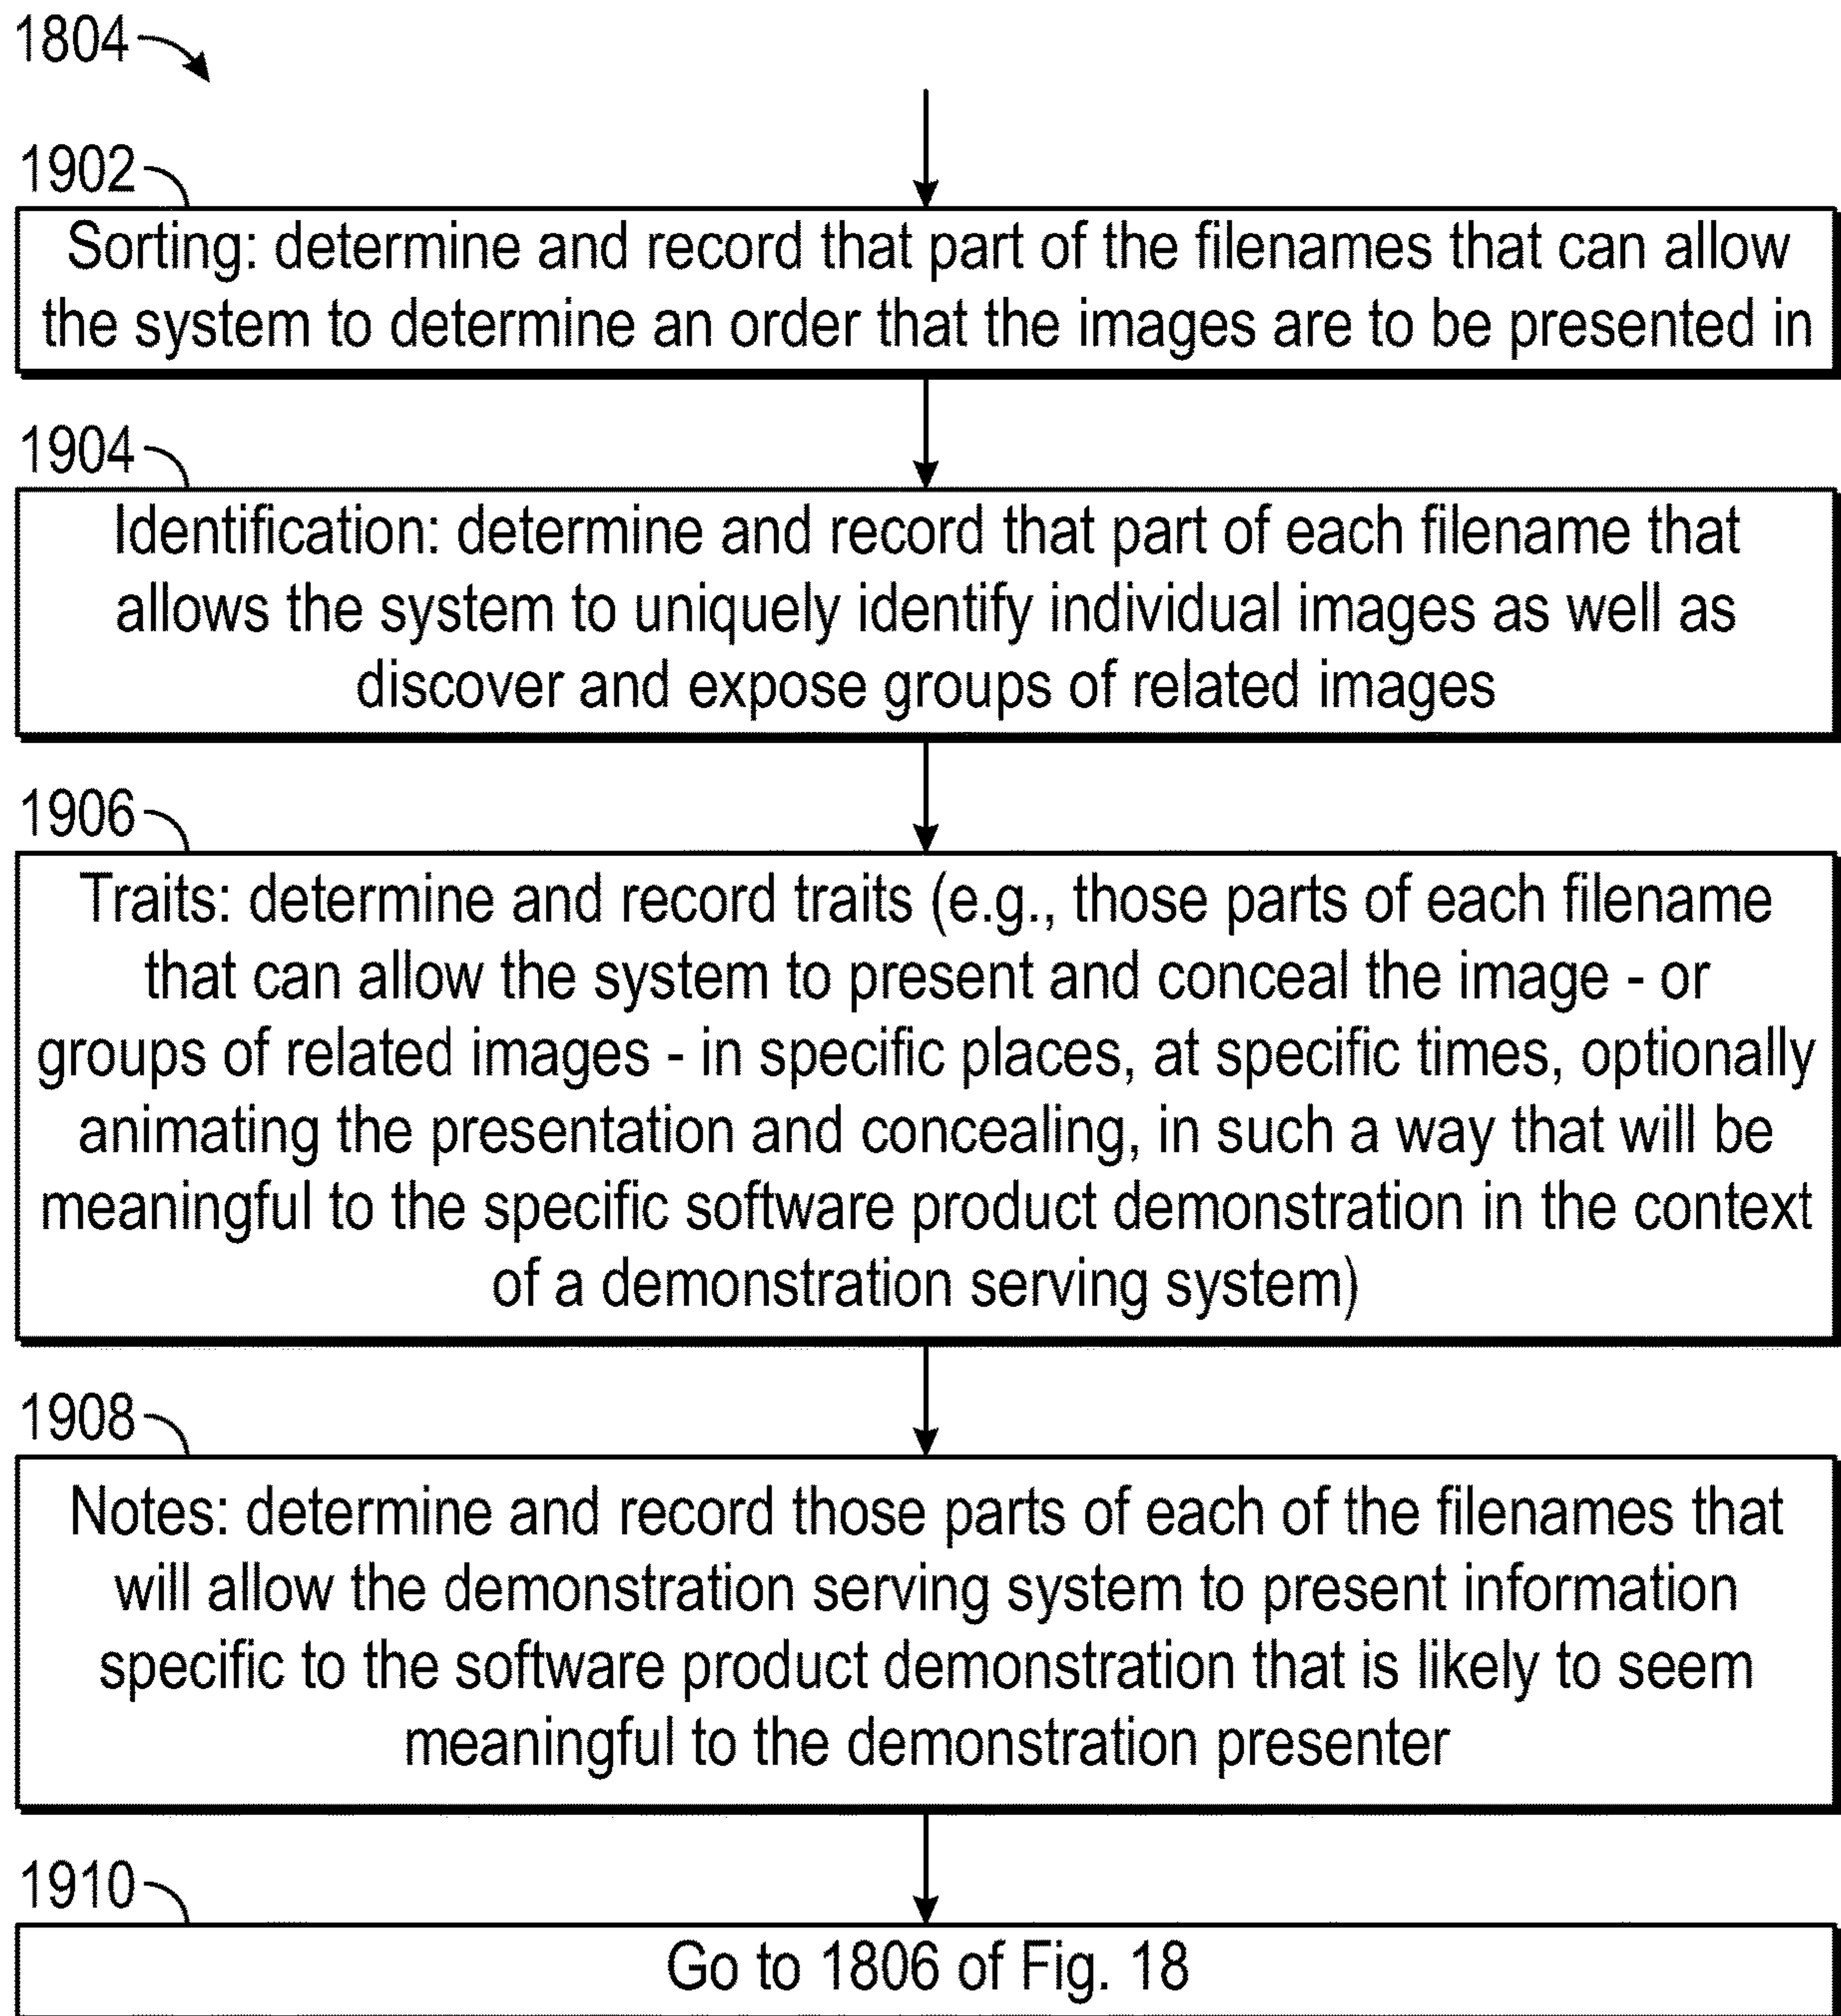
1804

1902

Sorting: determine and record that part of the filenames that can allow the system to determine an order that the images are to be presented in

1904

Identification: determine and record that part of each filename that allows the system to uniquely identify individual images as well as discover and expose groups of related images

1906

Traits: determine and record traits (e.g., those parts of each filename that can allow the system to present and conceal the image - or groups of related images - in specific places, at specific times, optionally animating the presentation and concealing, in such a way that will be meaningful to the specific software product demonstration in the context of a demonstration serving system)

1908

Notes: determine and record those parts of each of the filenames that will allow the demonstration serving system to present information specific to the software product demonstration that is likely to seem meaningful to the demonstration presenter

1910

Go to 1806 of Fig. 18